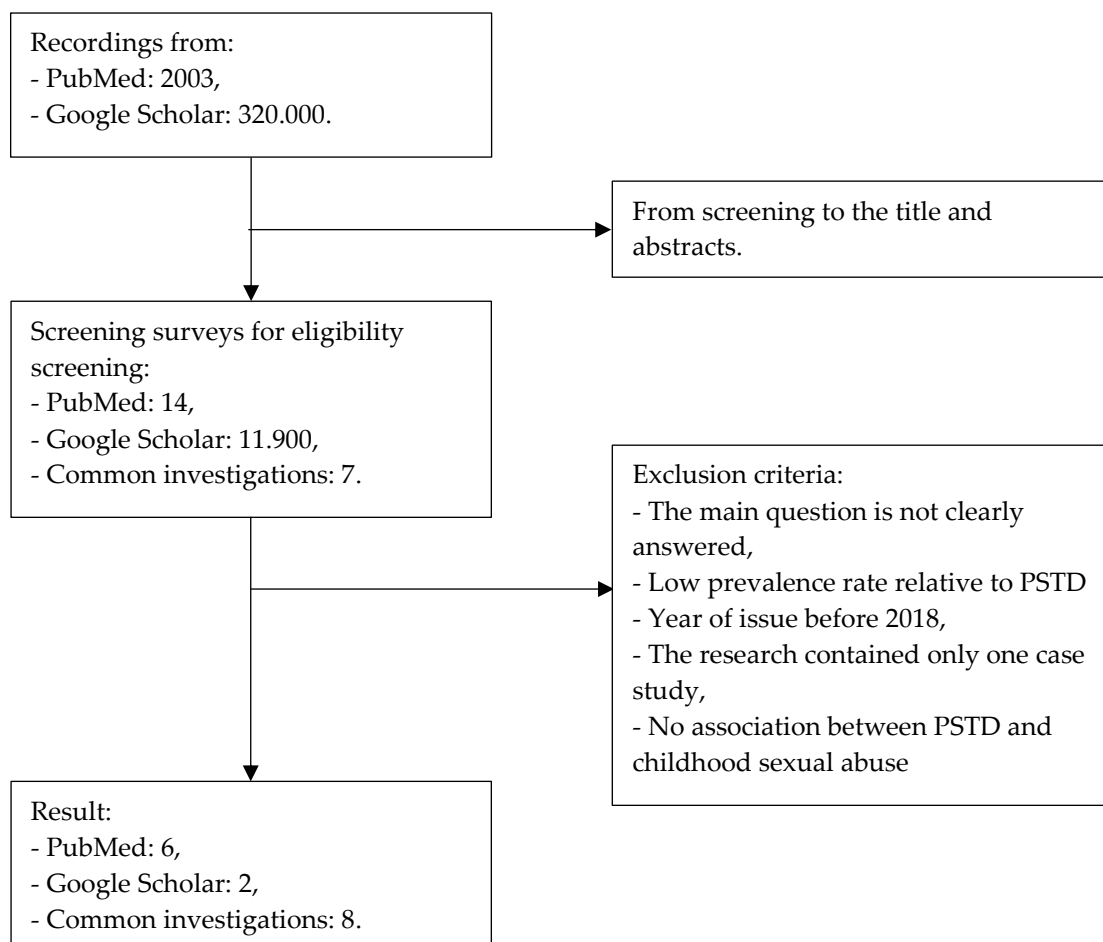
Recordings from:
- PubMed: 2003,
- Google Scholar: 320.000.

From screening to the title and abstracts.

Screening surveys for eligibility screening:
- PubMed: 14,
- Google Scholar: 11.900,
- Common investigations: 7.

Exclusion criteria:
- The main question is not clearly answered,
- Low prevalence rate relative to PSTD
- Year of issue before 2018,
- The research contained only one case study,
- No association between PSTD and childhood sexual abuse

Result:
- PubMed: 6,
- Google Scholar: 2,
- Common investigations: 8.